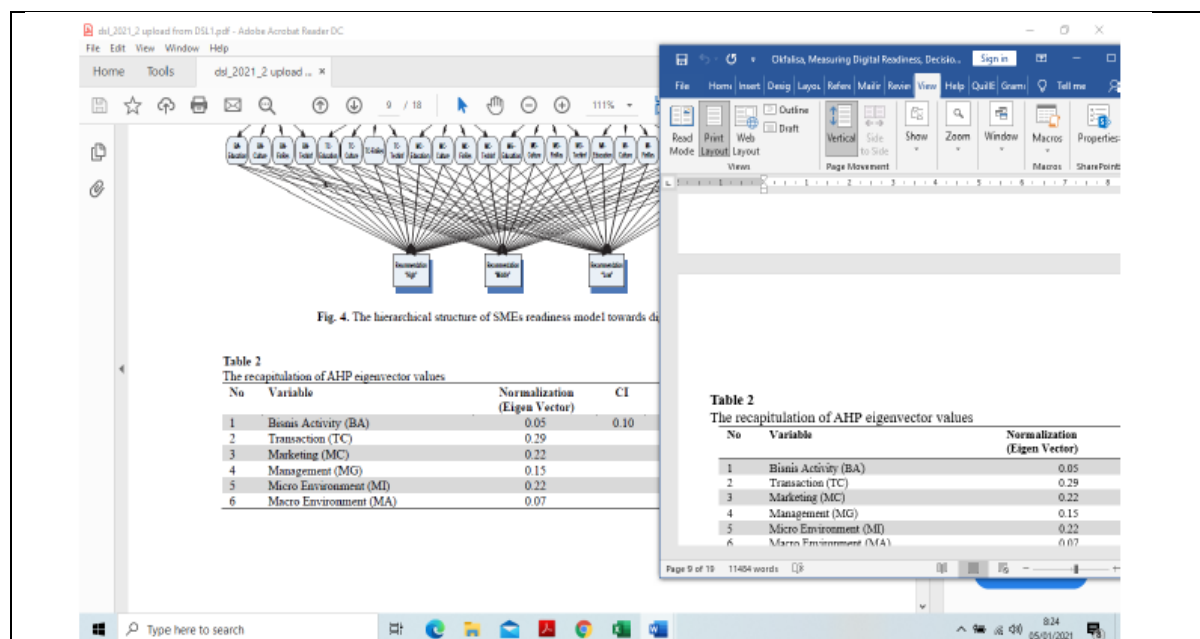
dsl_2021_2 upload from DSL1.pdf - Adobe Acrobat Reader DC
File Edit View Window Help
Home Tools dsl_2021_2 upload ... ×
9 / 18 111%

Fig. 4. The hierarchical structure of SMEs readiness model towards di

Table 2
The recapitulation of AHP eigenvector values

| No | Variable | Normalization (Eigen Vector) | CI |
|---|---|---|---|
| 1 | Bisnis Activity (BA) | 0.05 | 0.10 |
| 2 | Transaction (TC) | 0.29 | |
| 3 | Marketing (MC) | 0.22 | |
| 4 | Management (MG) | 0.15 | |
| 5 | Micro Environment (MI) | 0.22 | |
| 6 | Macro Environment (MA) | 0.07 | |

Okfalisa, Measuring Digital Readiness, Decisio... Sign in
File Home Insert Desig Layou Refere Mailir Revie View Help QuillB Gram Tell me
Read Mode Print Layout Web Layout Outline Draft
Views
Vertical Side to Side
Page Movement
Show Zoom Window Macros Properties
Macros SharePoint

Table 2
The recapitulation of AHP eigenvector values

| No | Variable | Normalization (Eigen Vector) |
|---|---|---|
| 1 | Bisnis Activity (BA) | 0.05 |
| 2 | Transaction (TC) | 0.29 |
| 3 | Marketing (MC) | 0.22 |
| 4 | Management (MG) | 0.15 |
| 5 | Micro Environment (MI) | 0.22 |
| 6 | Macro Environment (MA) | 0.07 |

Page 9 of 19 11484 words

Type here to search
8:24
05/01/2021